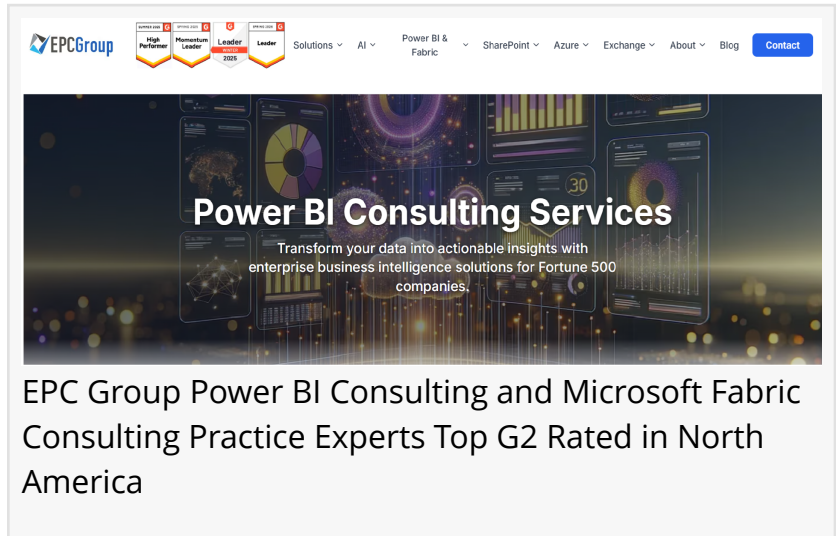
EPCGroup

High Performer

Momentum Leader

Leader 2025

Leader

Solutions AI Power BI & Fabric SharePoint Azure Exchange About Blog Contact

30

Power BI Consulting Services

Transform your data into actionable insights with enterprise business intelligence solutions for Fortune 500 companies.

EPC Group Power BI Consulting and Microsoft Fabric Consulting Practice Experts Top G2 Rated in North America